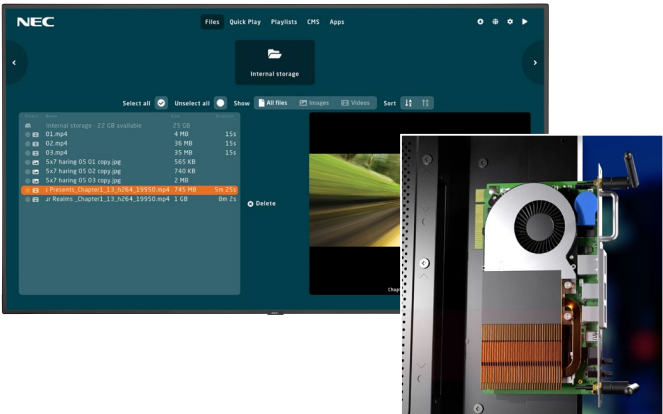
NEC

Files Quick Play Playlists CMS Apps

Internal storage

Select all Unselect all Show All files Images Videos Sort

Internal storage - 22 GB available 25 GB
01.mp4 4 MB 15s
02.mp4 36 MB 15s
03.mp4 35 MB 15s
5x7 haring 05 01 copy.jpg 565 KB
5x7 haring 05 02 copy.jpg 740 KB
5x7 haring 05 03 copy.jpg 2 MB
: Presents_Chapter1_13_h264_19950.mp4 745 MB 5m 25s
ar Realms_Chapter1_13_h264_19950.mp4 1 GB 8m 2s

Delete

Chapt